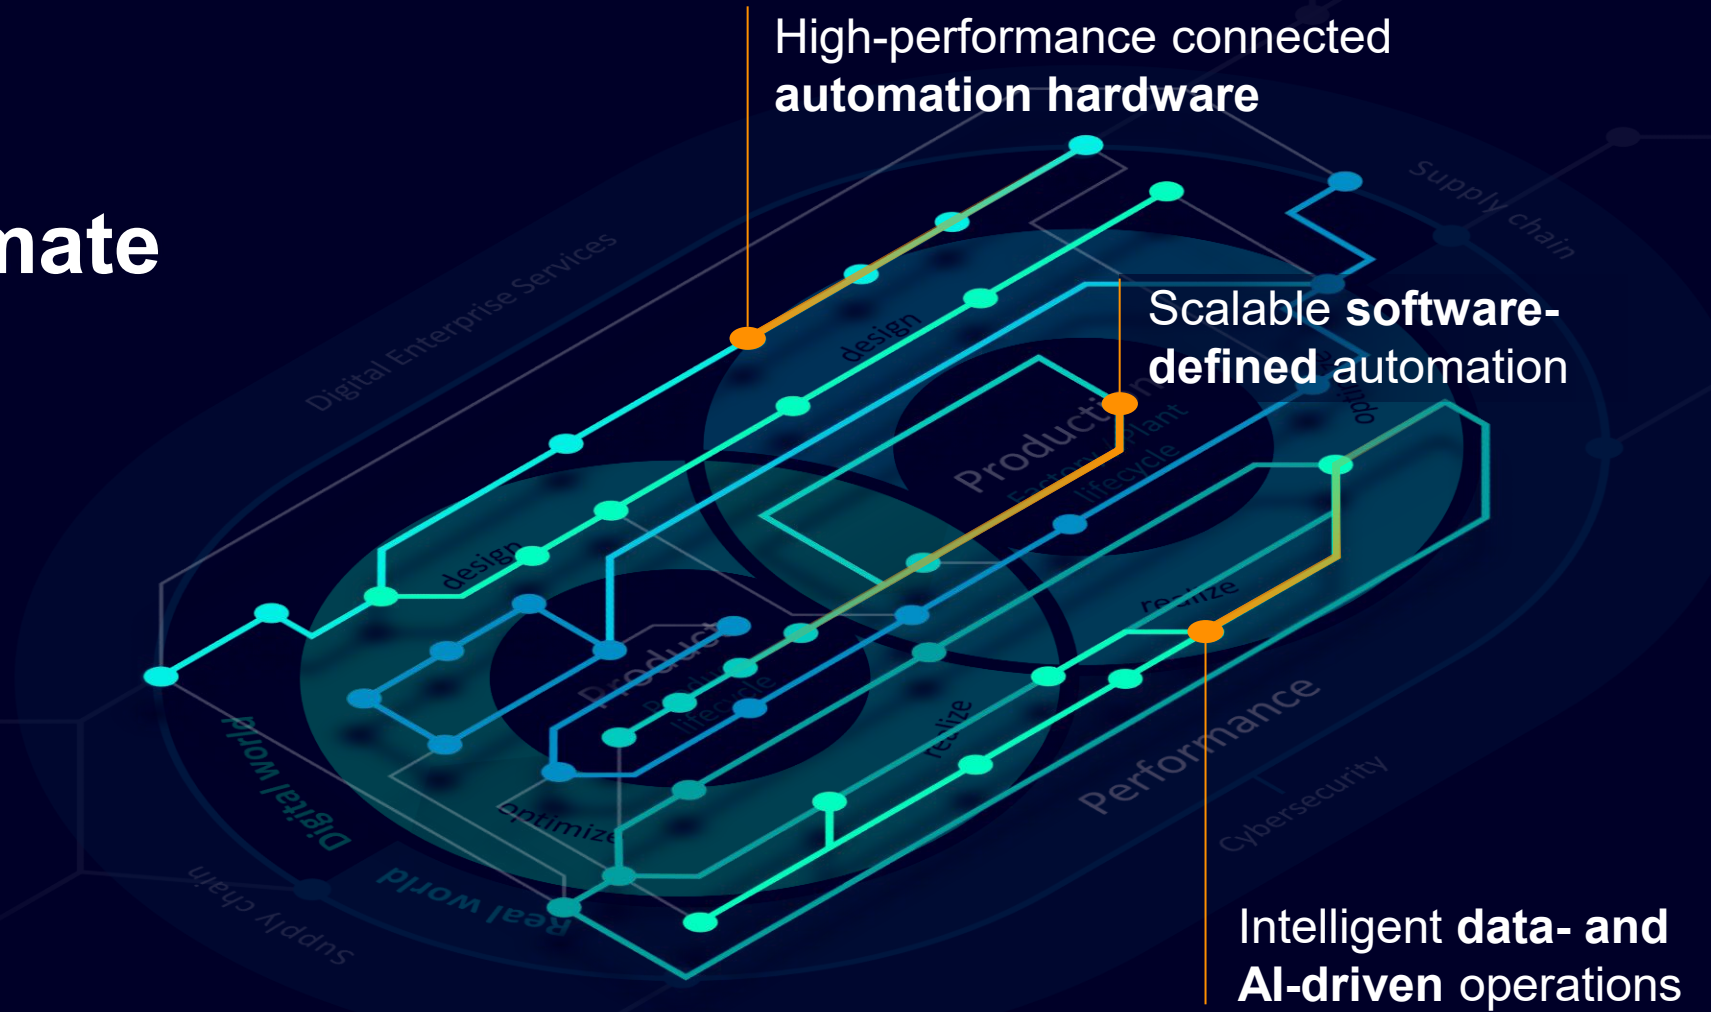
nate

High-performance connected **automation hardware**

Scalable **software-defined** automation

Intelligent **data- and AI-driven** operations

Digital Enterprise Services

Supply chain

design

design

Product

Product lifecycle

Production

Factory Plant lifecycle

optimize

realize

realize

Performance

Cybersecurity

Digital world

Real world

Supply chain